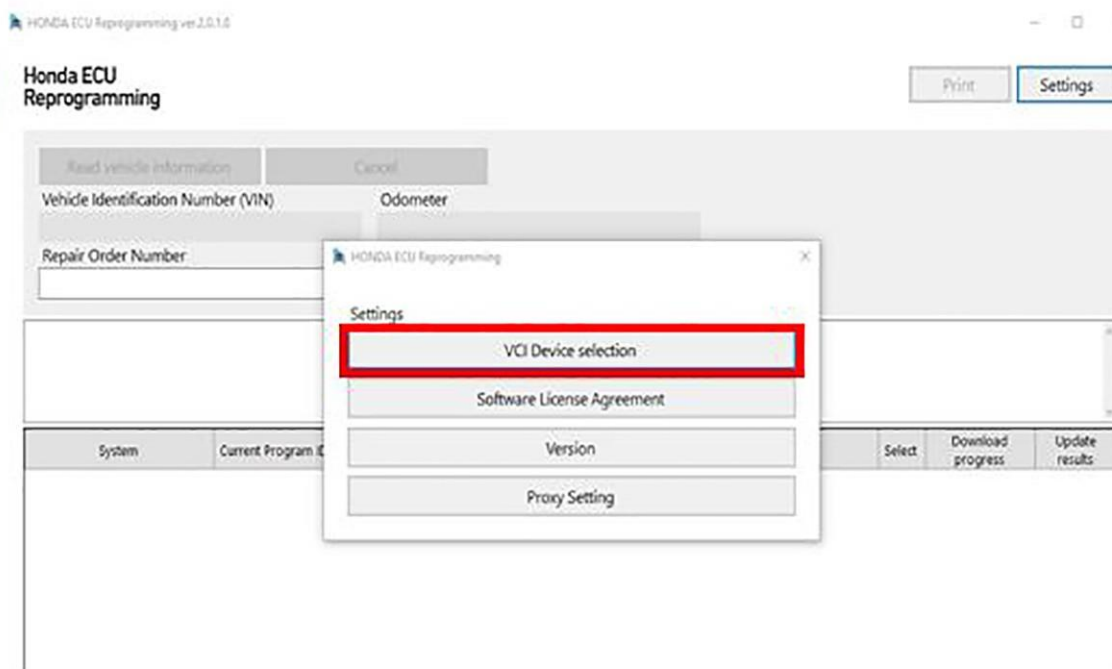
HONDA ECU Reprogramming ver.2.0.1.0

Honda ECU Reprogramming

Print

Settings

Read vehicle information

Cancel

Vehicle Identification Number (VIN)

Odometer

Repair Order Number

HONDA ECU Reprogramming

Settings

VCI Device selection

Software License Agreement

Version

Proxy Setting

| System | Current Program ID | Select | Download progress | Update results |
|---|---|---|---|---|